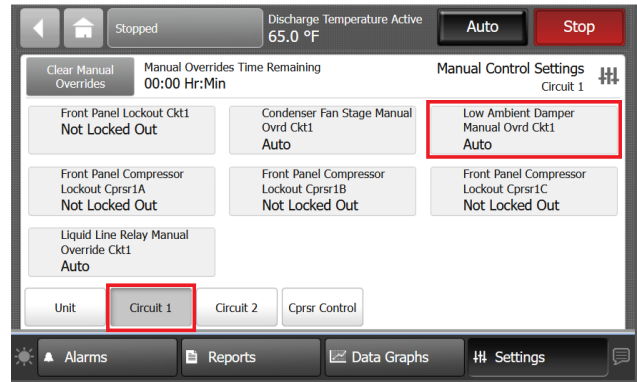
Stopped

Discharge Temperature Active
65.0 °F

Auto

Stop

Clear Manual Overrides

Manual Overrides Time Remaining
00:00 Hr:Min

Manual Control Settings
Circuit 1

Front Panel Lockout Ckt1
Not Locked Out

Condenser Fan Stage Manual Ovrd Ckt1
Auto

Low Ambient Damper Manual Ovrd Ckt1
Auto

Front Panel Compressor Lockout Cprsr1A
Not Locked Out

Front Panel Compressor Lockout Cprsr1B
Not Locked Out

Front Panel Compressor Lockout Cprsr1C
Not Locked Out

Liquid Line Relay Manual Override Ckt1
Auto

Unit

Circuit 1

Circuit 2

Cprsr Control

Alarms

Reports

Data Graphs

Settings